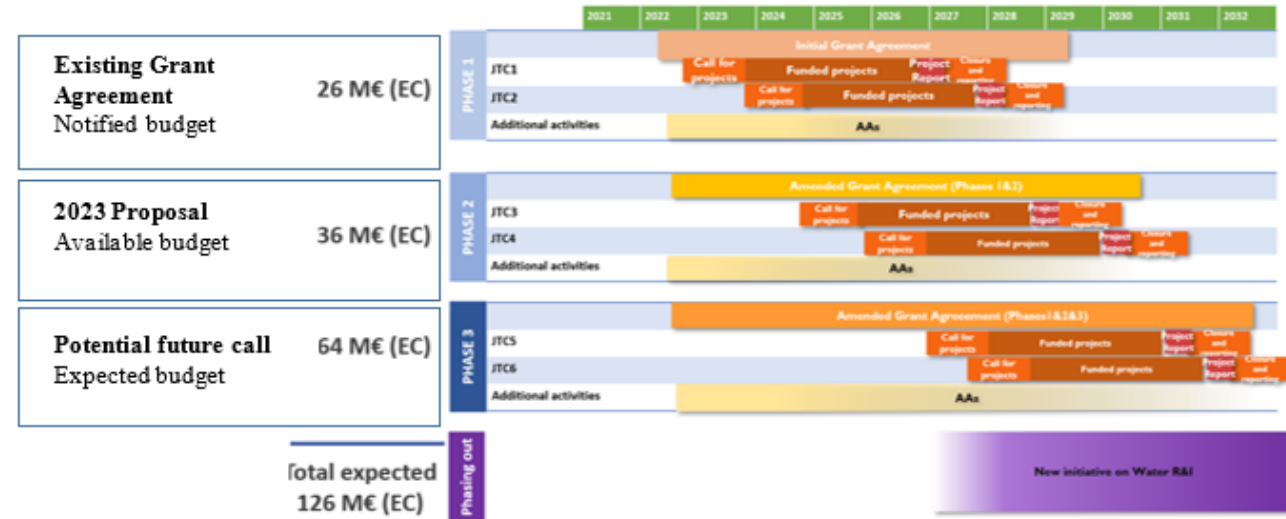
| 2021 | 2022 | 2023 | 2024 | 2025 | 2026 | 2027 | 2028 | 2029 | 2030 | 2031 | 2032 |
|---|---|---|---|---|---|---|---|---|---|---|---|

**Existing Grant Agreement**
Notified budget
26 M€ (EC)

PHASE 1
Initial Grant Agreement
JTC1 Call for projects Funded projects Project Report Closure and reporting
JTC2 Call for projects Funded projects Project Report Closure and reporting
Additional activities AAs

**2023 Proposal**
Available budget
36 M€ (EC)

PHASE 2
Amended Grant Agreement (Phases 1&2)
JTC3 Call for projects Funded projects Project Report Closure and reporting
JTC4 Call for projects Funded projects Project Report Closure and reporting
Additional activities AAs

**Potential future call**
Expected budget
64 M€ (EC)

PHASE 3
Amended Grant Agreement (Phases1&2&3)
JTC5 Call for projects Funded projects Project Report Closure and reporting
JTC6 Call for projects Funded projects Project Report Closure and reporting
Additional activities AAs

Total expected
126 M€ (EC)

Phasing out
New initiative on Water R&I